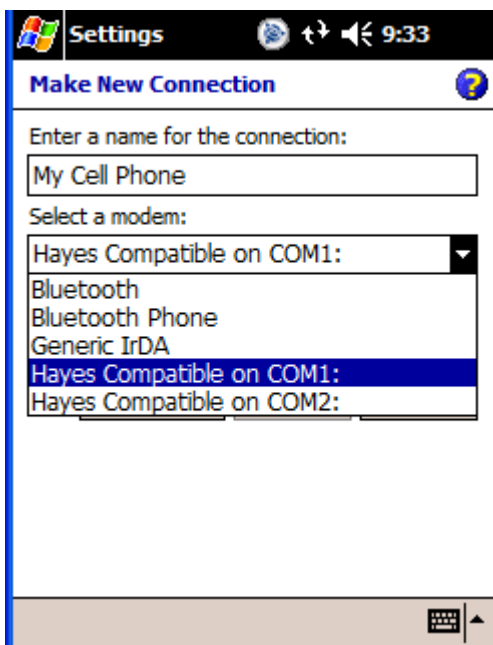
Settings 9:33

Make New Connection

Enter a name for the connection:

My Cell Phone

Select a modem:

Hayes Compatible on COM1:

Bluetooth
Bluetooth Phone
Generic IrDA
Hayes Compatible on COM1:
Hayes Compatible on COM2: